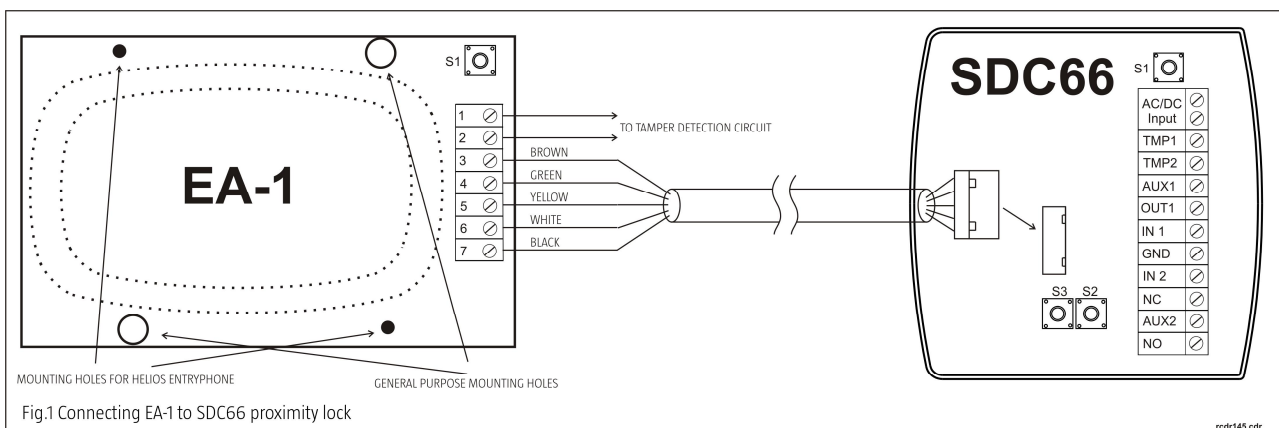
S1

EA-1

1
2
3
4
5
6
7

TO TAMPER DETECTION CIRCUIT

BROWN
GREEN
YELLOW
WHITE
BLACK

SDC66

S1

AC/DC Input
TMP1
TMP2
AUX1
OUT1
IN 1
GND
IN 2
NC
AUX2
NO

S3 S2

MOUNTING HOLES FOR HELIOS ENTRYPHONE

GENERAL PURPOSE MOUNTING HOLES

Fig.1 Connecting EA-1 to SDC66 proximity lock

rcdr145.cdr